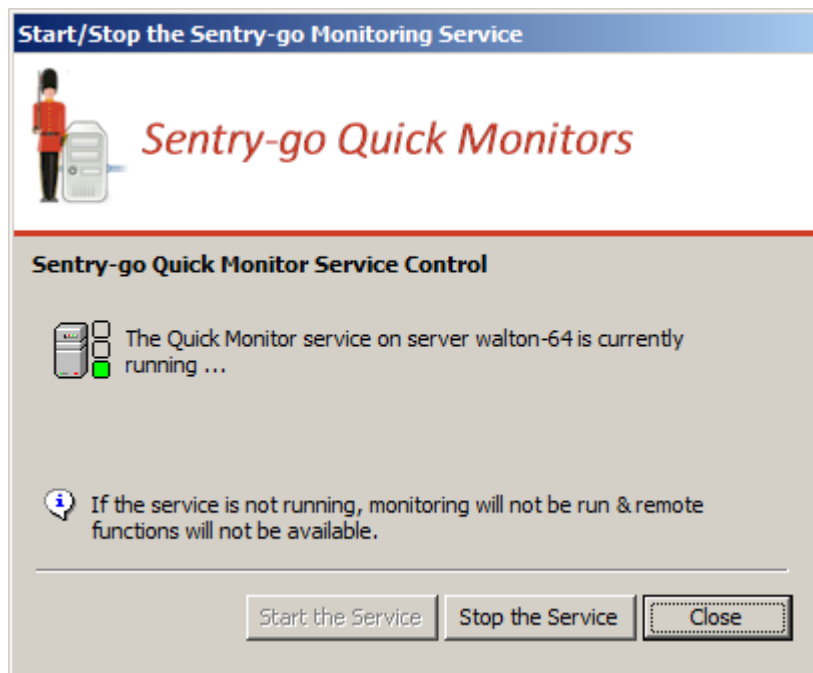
Start/Stop the Sentry-go Monitoring Service

Sentry-go Quick Monitors

Sentry-go Quick Monitor Service Control

The Quick Monitor service on server walton-64 is currently running ...

If the service is not running, monitoring will not be run & remote functions will not be available.

Start the Service
Stop the Service
Close